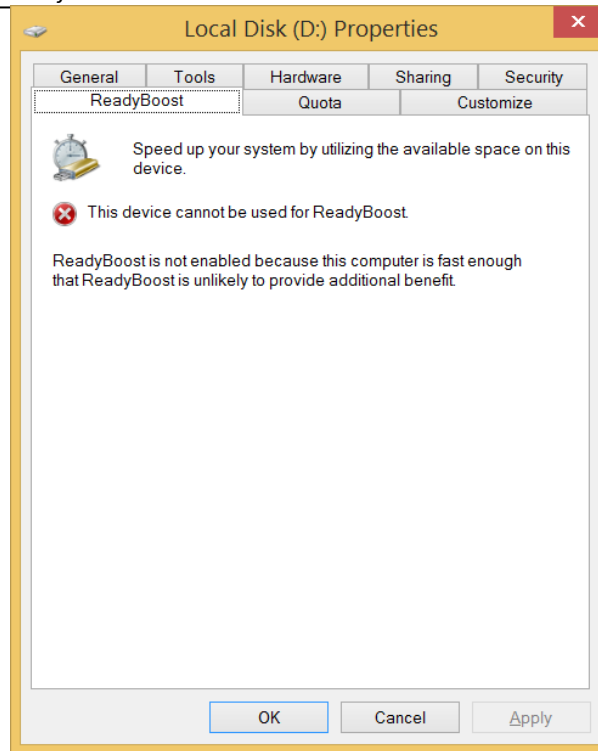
Local Disk (D:) Properties

General | Tools | Hardware | Sharing | Security
ReadyBoost | Quota | Customize

Speed up your system by utilizing the available space on this device.

This device cannot be used for ReadyBoost.

ReadyBoost is not enabled because this computer is fast enough that ReadyBoost is unlikely to provide additional benefit.

OK | Cancel | Apply